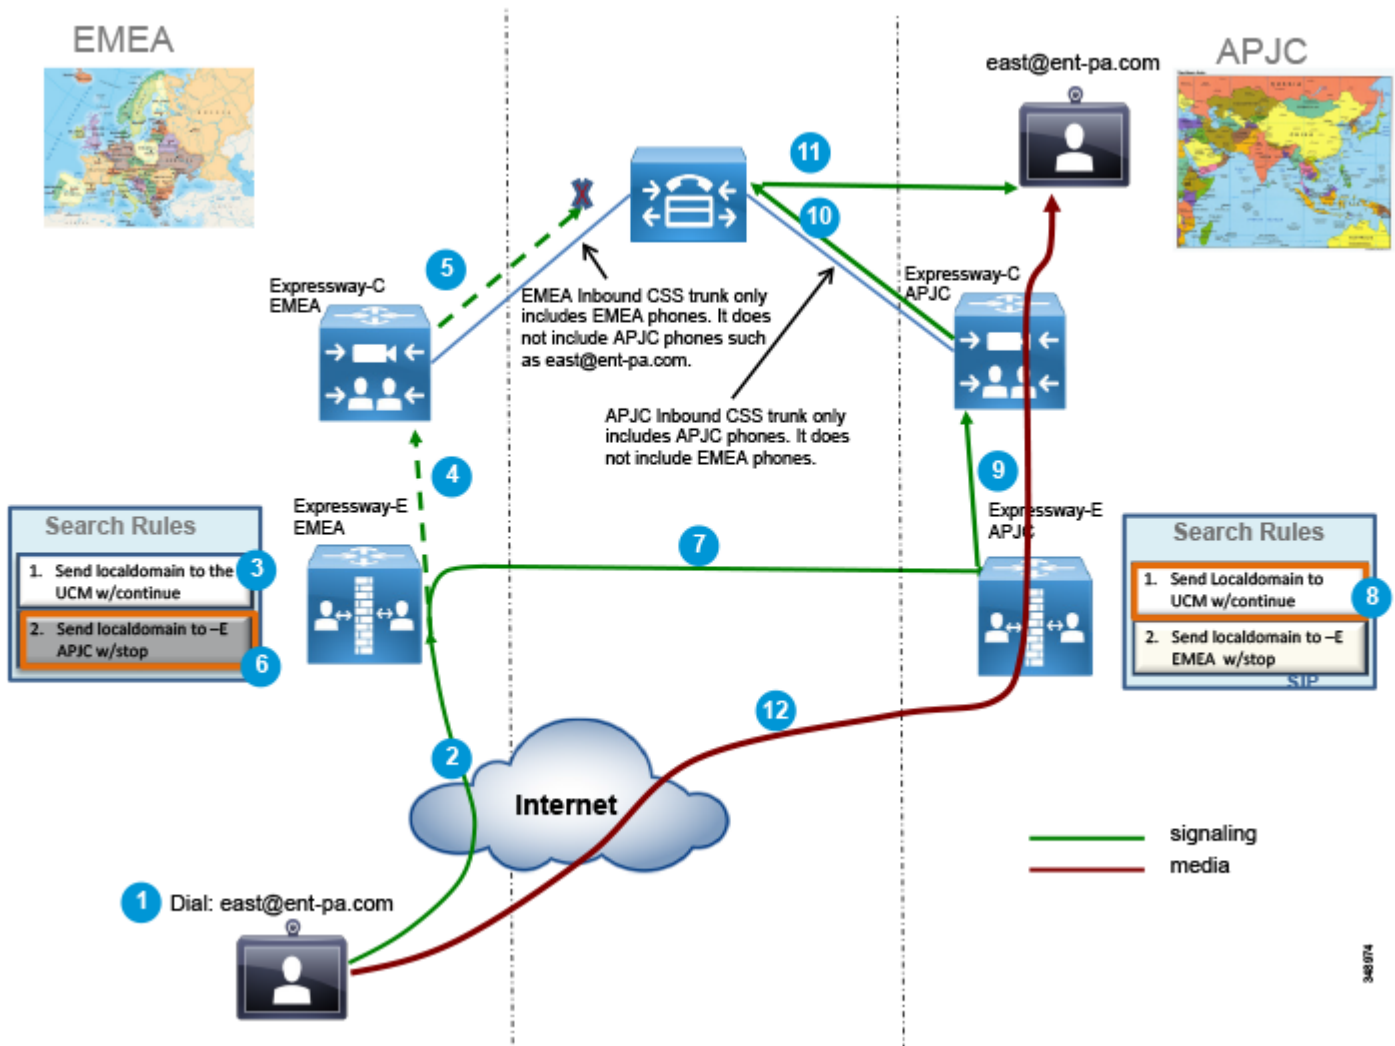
EMEA

APJC

east@ent-pa.com

11

10

5

Expressway-C EMEA

EMEA Inbound CSS trunk only includes EMEA phones. It does not include APJC phones such as east@ent-pa.com.

Expressway-C APJC

APJC Inbound CSS trunk only includes APJC phones. It does not include EMEA phones.

4

9

Expressway-E EMEA

Expressway-E APJC

Search Rules

1. Send localdomain to the UCM w/continue

3

2. Send localdomain to –E APJC w/stop

6

7

Search Rules

1. Send Localdomain to UCM w/continue

8

2. Send localdomain to –E EMEA w/stop

SIP

12

2

Internet

signaling

media

1 Dial: east@ent-pa.com

348974